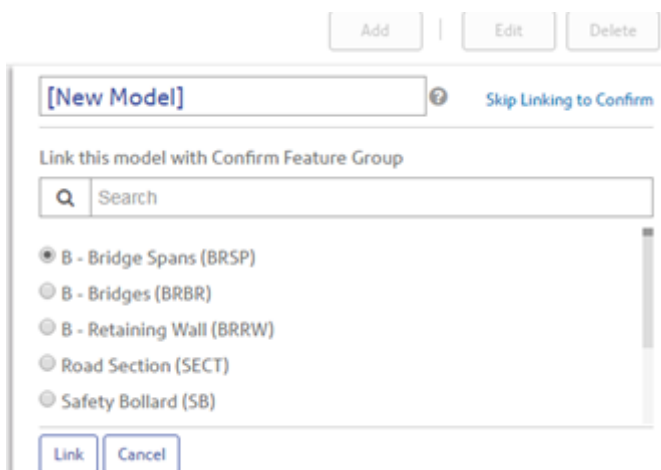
Add | Edit Delete

[New Model]

Skip Linking to Confirm

Link this model with Confirm Feature Group

Search

B - Bridge Spans (BRSP)

B - Bridges (BRBR)

B - Retaining Wall (BRRW)

Road Section (SECT)

Safety Bollard (SB)

Link Cancel